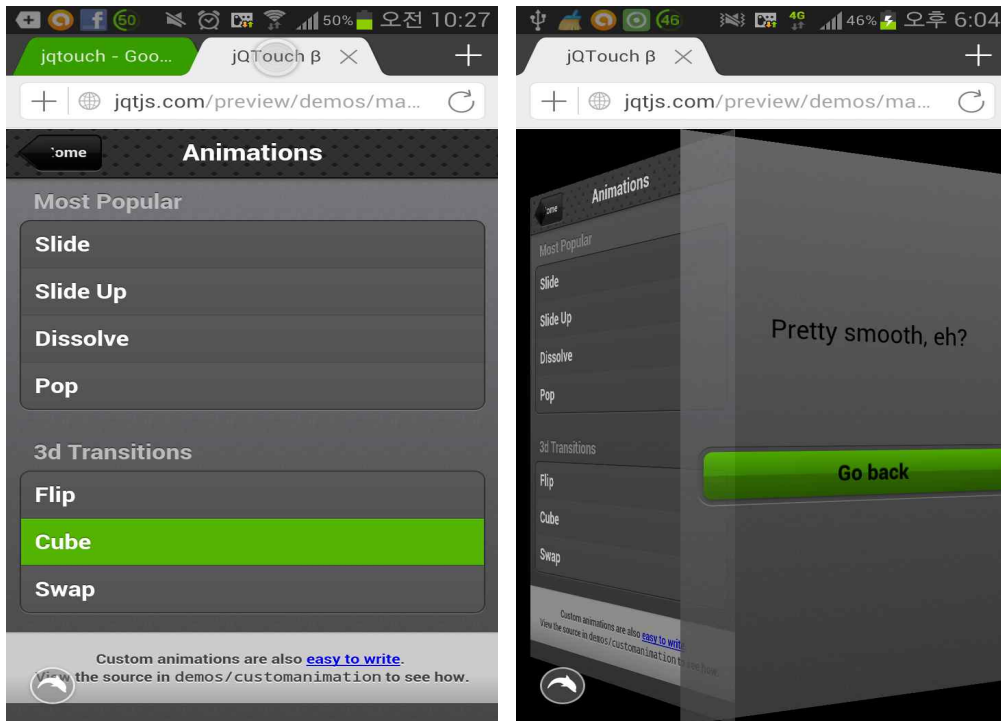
60 50% 오전 10:27

jqtouch - Goo...

jQTouch β

jqtjs.com/preview/demos/ma...

:ome

Animations

Most Popular

Slide

Slide Up

Dissolve

Pop

3d Transitions

Flip

Cube

Swap

Custom animations are also easy to write.
View the source in demos/customanimation to see how.

46 4G 46% 오후 6:04

jQTouch β

jqtjs.com/preview/demos/ma...

:ome

Animations

Most Popular

Slide

Slide Up

Dissolve

Pop

3d Transitions

Flip

Cube

Swap

Custom animations are also easy to writ
View the source in demos/customanimation to see how.

Pretty smooth, eh?

Go back